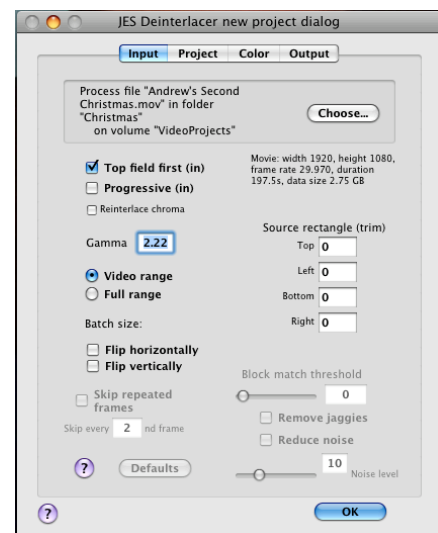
JES Deinterlacer new project dialog

Input Project Color Output

Process file "Andrew's Second Christmas.mov" in folder "Christmas" on volume "VideoProjects"

Choose...

Top field first (in)

Progressive (in)

Reinterlace chroma

Movie: width 1920, height 1080, frame rate 29.970, duration 197.5s, data size 2.75 GB

Source rectangle (trim)

Gamma 2.22

Top 0

Left 0

Bottom 0

Right 0

Video range

Full range

Batch size:

Flip horizontally

Flip vertically

Block match threshold

0

Skip repeated frames

Remove jaggies

Skip every 2 nd frame

Reduce noise

?

Defaults

10

Noise level

?

OK